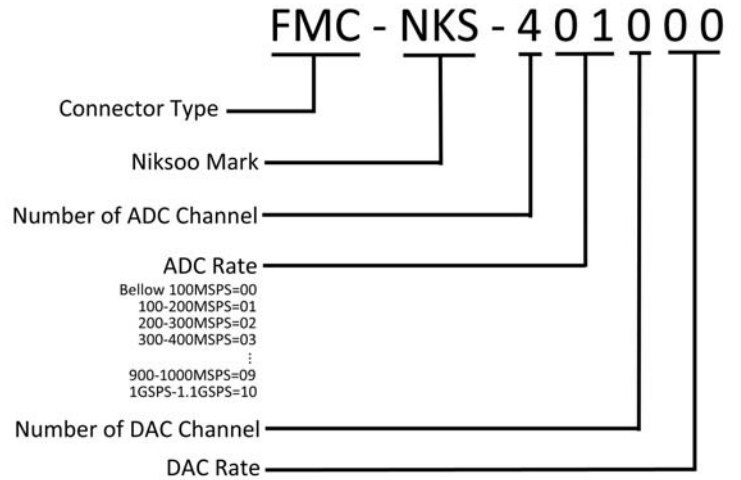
FMC - NKS - 4 0 1 0 0 0

Connector Type

Niksoo Mark

Number of ADC Channel

ADC Rate
Bellow 100MSPS=00
100-200MSPS=01
200-300MSPS=02
300-400MSPS=03
⋮
900-1000MSPS=09
1GSPS-1.1GSPS=10

Number of DAC Channel

DAC Rate